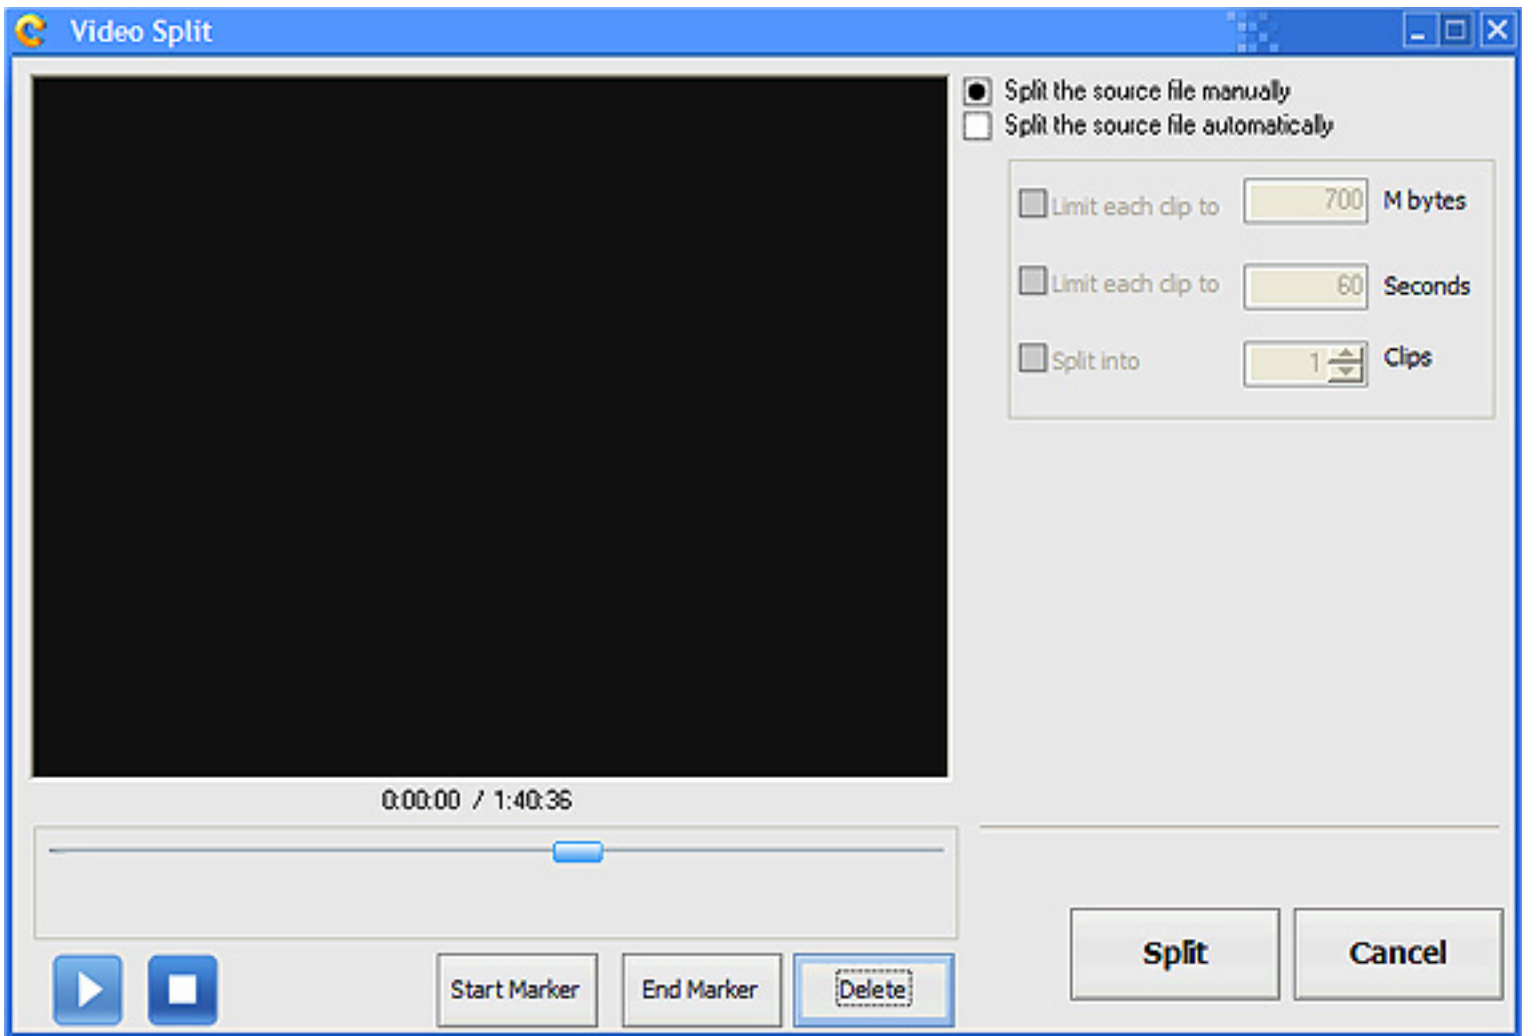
Video Split

Split the source file manually
Split the source file automatically

Limit each clip to 700 M bytes
Limit each clip to 60 Seconds
Split into 1 Clips

0:00:00 / 1:40:36

Start Marker
End Marker
Delete

Split
Cancel